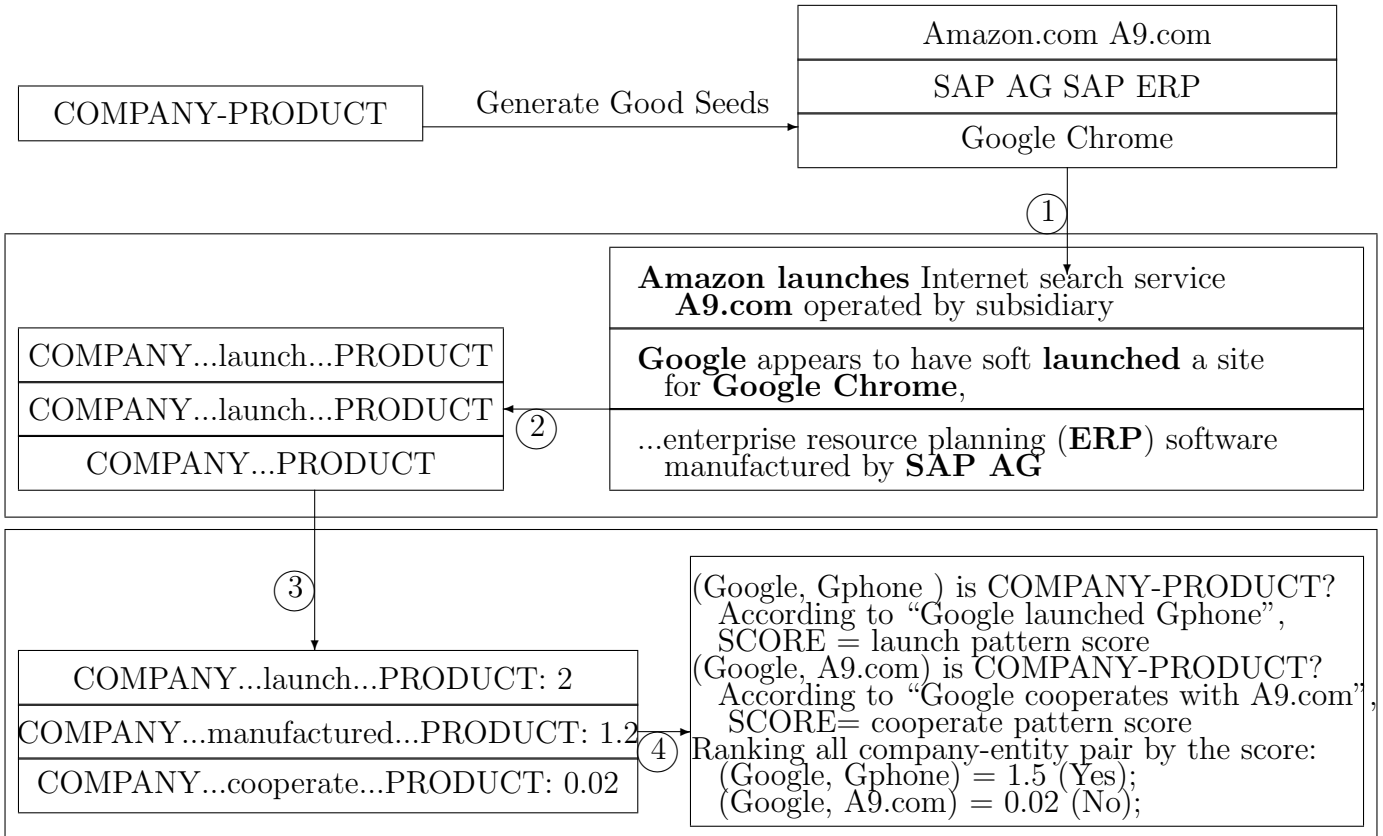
COMPANY-PRODUCT

Generate Good Seeds

Amazon.com A9.com

SAP AG SAP ERP

Google Chrome

1

**Amazon launches** Internet search service **A9.com** operated by subsidiary

**Google** appears to have soft **launched** a site for **Google Chrome**,

...enterprise resource planning (**ERP**) software manufactured by **SAP AG**

2

COMPANY...launch...PRODUCT

COMPANY...launch...PRODUCT

COMPANY...PRODUCT

3

COMPANY...launch...PRODUCT: 2

COMPANY...manufactured...PRODUCT: 1.2

COMPANY...cooperate...PRODUCT: 0.02

4

(Google, Gphone ) is COMPANY-PRODUCT?
According to "Google launched Gphone",
SCORE = launch pattern score
(Google, A9.com) is COMPANY-PRODUCT?
According to "Google cooperates with A9.com",
SCORE= cooperate pattern score
Ranking all company-entity pair by the score:
(Google, Gphone) = 1.5 (Yes);
(Google, A9.com) = 0.02 (No);